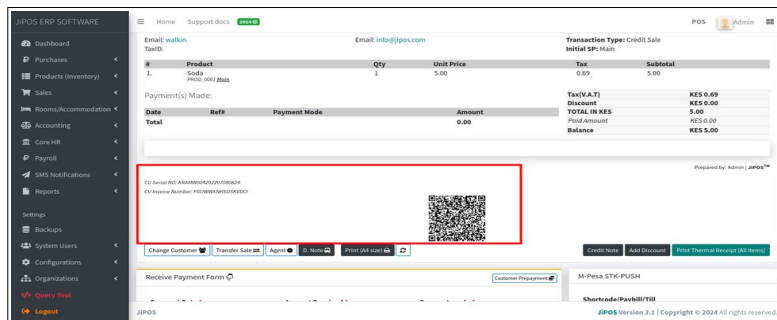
JiPOS ERP SOFTWARE

Dashboard
Purchases
Products (Inventory)
Sales
Rooms/Accommodation
Accounting
Core HR
Payroll
SMS Notifications
Reports

Settings
Backups
System Users
Configurations
Organizations
Query Tool
Logout

Home Support docs 2024

POS Admin

Email: walkin
TaxID:

Email: info@jipos.com

Transaction Type: Credit Sale
Initial SP: Main

| # | Product | Qty | Unit Price | Tax | Subtotal |
|---|---|---|---|---|---|
| 1. | Soda PROD_0001 Main | 1 | 5.00 | 0.69 | 5.00 |

Payment(s) Made:

| Date | Ref# | Payment Mode | Amount |
|---|---|---|---|
| Total | | | 0.00 |

| Tax(V.A.T) | KES 0.69 |
|---|---|
| Discount | KES 0.00 |
| TOTAL IN KES | 5.00 |
| Paid Amount | KES 0.00 |
| Balance | KES 5.00 |

Prepared by: Admin | JiPOS™

CU Serial NO: KRAMW004202207090824
CU Invoice Number: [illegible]

Change Customer
Transfer Sale
Agent
D. Note
Print (A4 size)
Credit Note
Add Discount
Print Thermal Receipt (All Items)

Receive Payment Form
Customer Prepayment

M-Pesa STK-PUSH

Shortcode/Paybill/Till

JiPOS

JiPOS Version 3.1 | Copyright © 2024 All rights reserved.